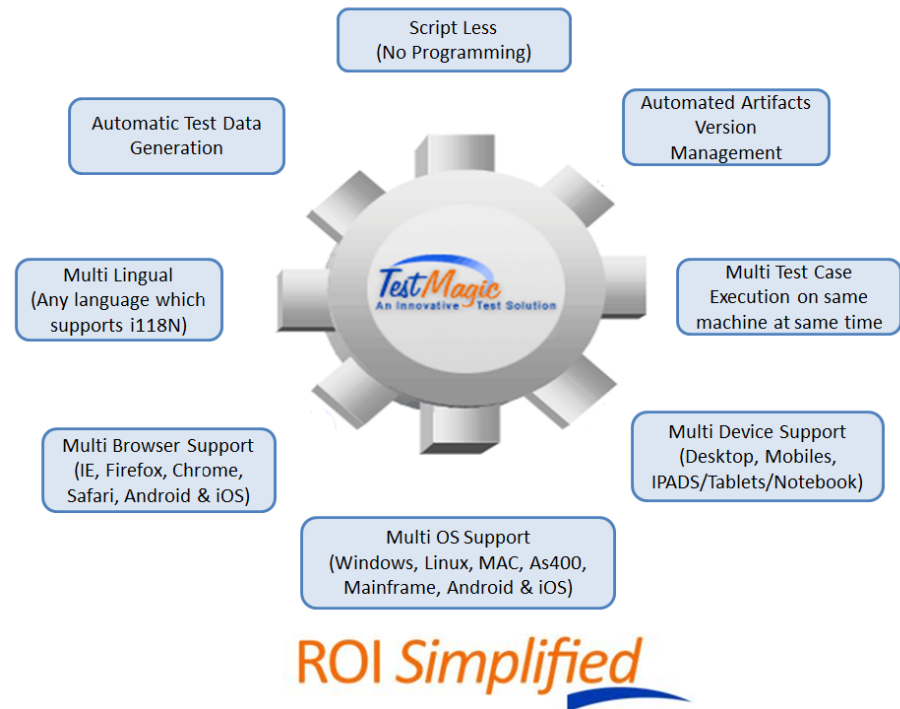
Script Less
(No Programming)

Automatic Test Data Generation

Automated Artifacts Version Management

TestMagic
An Innovative Test Solution

Multi Lingual
(Any language which supports i118N)

Multi Test Case Execution on same machine at same time

Multi Browser Support
(IE, Firefox, Chrome, Safari, Android & iOS)

Multi Device Support
(Desktop, Mobiles, IPADS/Tablets/Notebook)

Multi OS Support
(Windows, Linux, MAC, As400, Mainframe, Android & iOS)

ROI Simplified